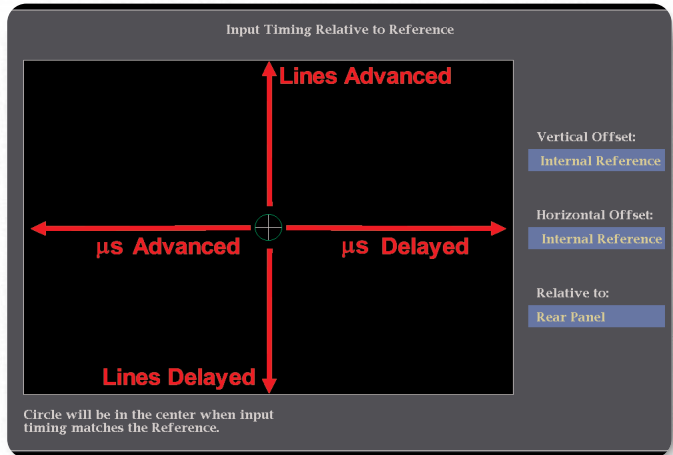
Input Timing Relative to Reference

Lines Advanced

µs Advanced

µs Delayed

Lines Delayed

Vertical Offset:

Internal Reference

Horizontal Offset:

Internal Reference

Relative to:

Rear Panel

Circle will be in the center when input timing matches the Reference.